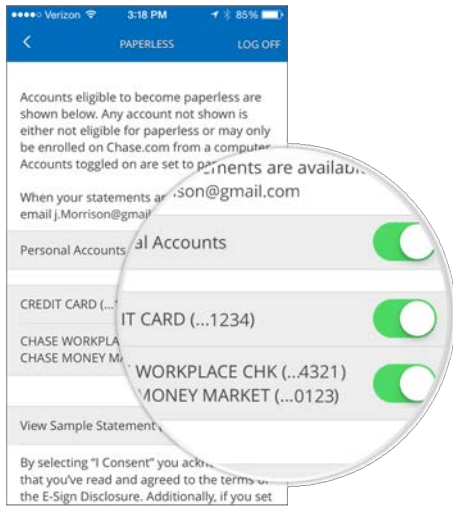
●●●●○ Verizon 3:18 PM 85%

<

PAPERLESS

LOG OFF

Accounts eligible to become paperless are shown below. Any account not shown is either not eligible for paperless or may only be enrolled on Chase.com from a computer. Accounts toggled on are set to p

When your statements ar

email j.Morrison@gmail

Personal Accounts

CREDIT CARD (...

CHASE WORKPLA

CHASE MONEY M

View Sample Statement

By selecting "I Consent" you ackn that you've read and agreed to the terms of the E-Sign Disclosure. Additionally, if you set

ements are availab

rson@gmail.com

al Accounts

IT CARD (...1234)

WORKPLACE CHK (...4321)

MONEY MARKET (...0123)